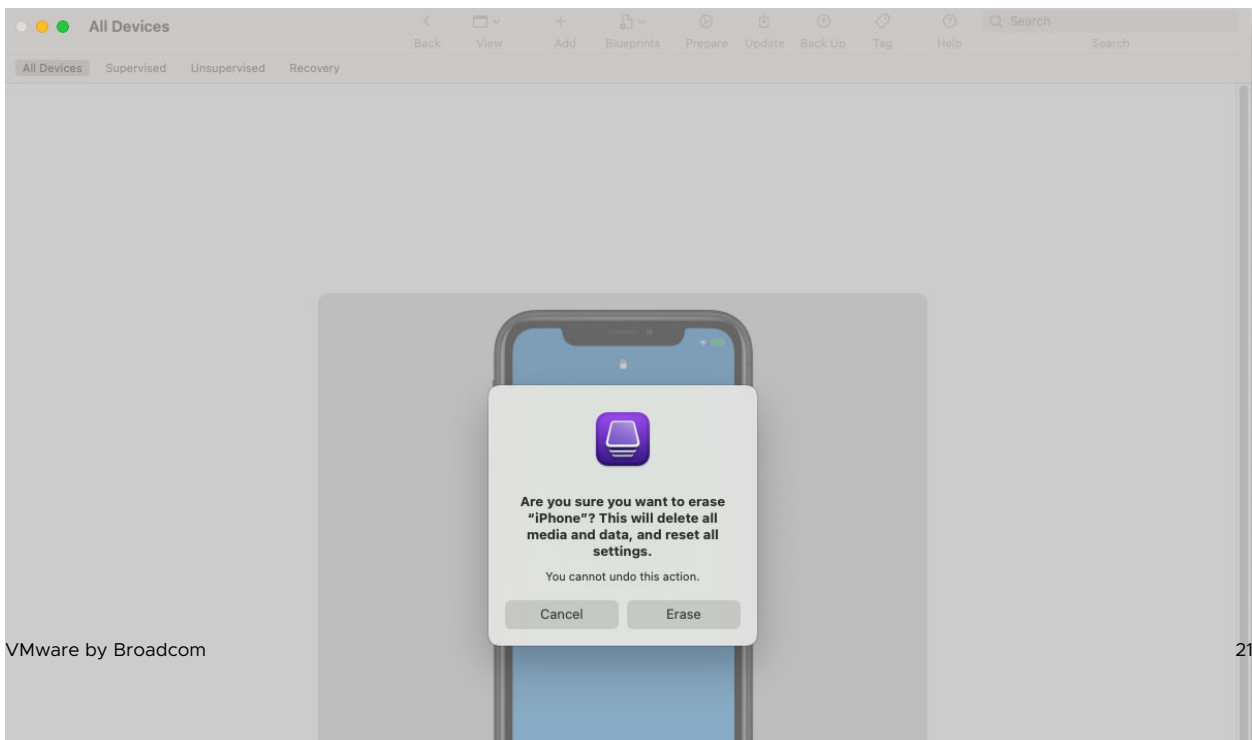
All Devices

Back View Add Blueprints Prepare Update Back Up Tag Help

Search

Search

All Devices Supervised Unsupervised Recovery

Are you sure you want to erase “iPhone”? This will delete all media and data, and reset all settings.

You cannot undo this action.

Cancel Erase

VMware by Broadcom

21